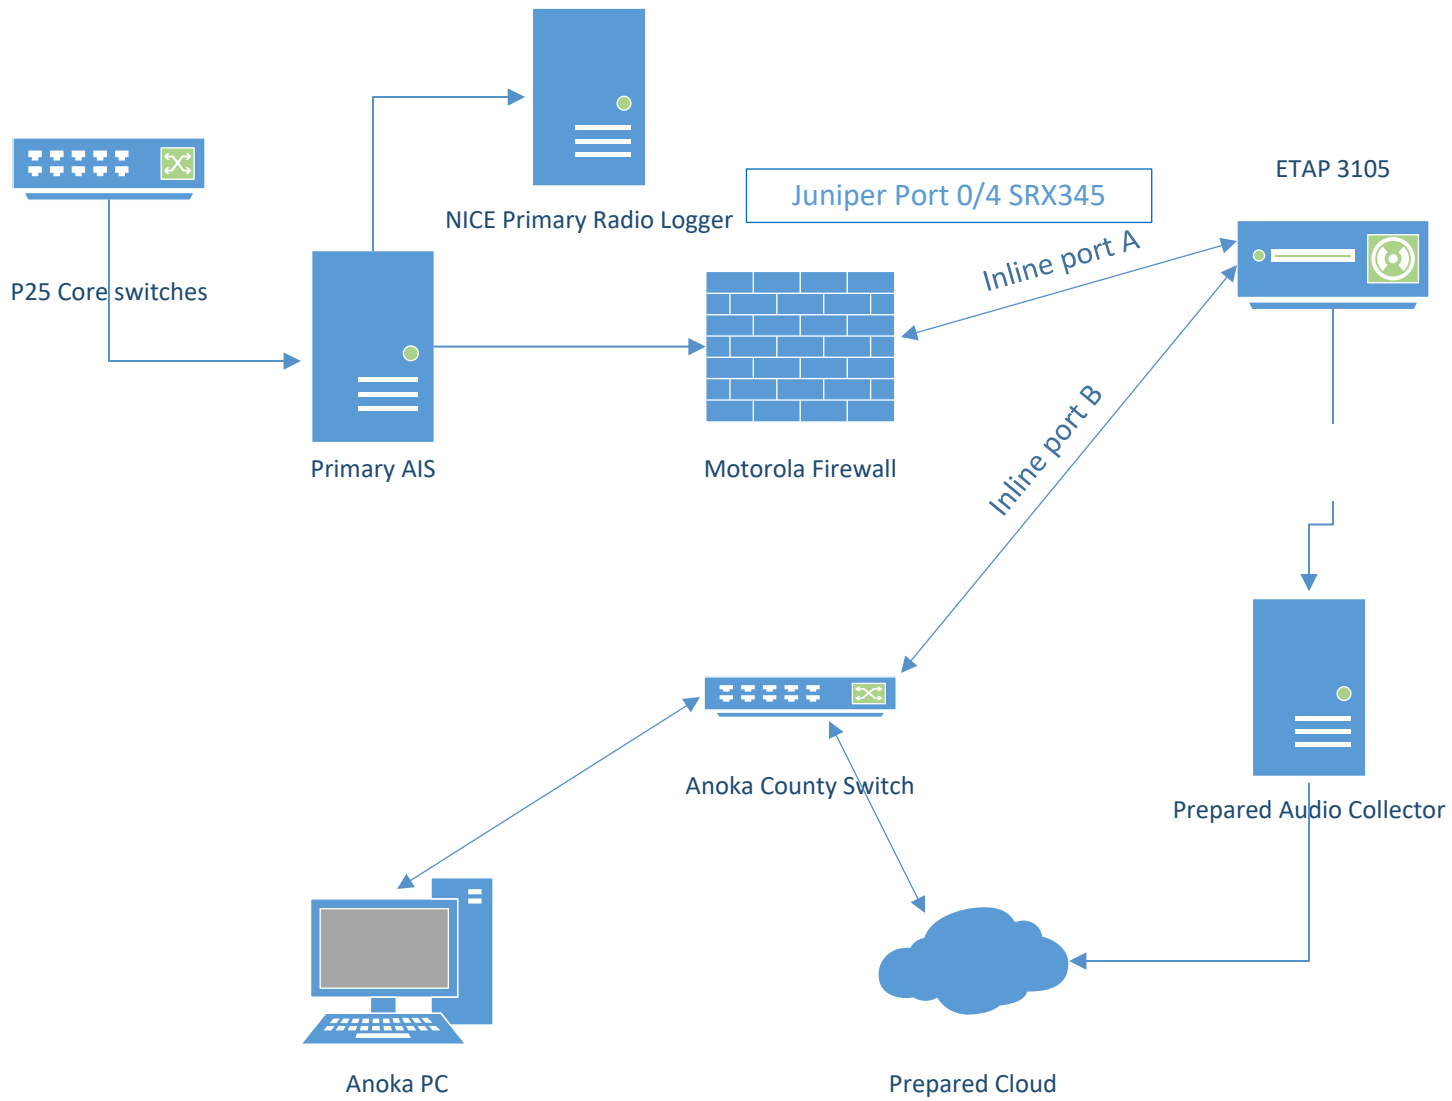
NICE Primary Radio Logger

Juniper Port 0/4 SRX345

ETAP 3105

P25 Core switches

Inline port A

Primary AIS

Motorola Firewall

Inline port B

Anoka County Switch

Prepared Audio Collector

Anoka PC

Prepared Cloud